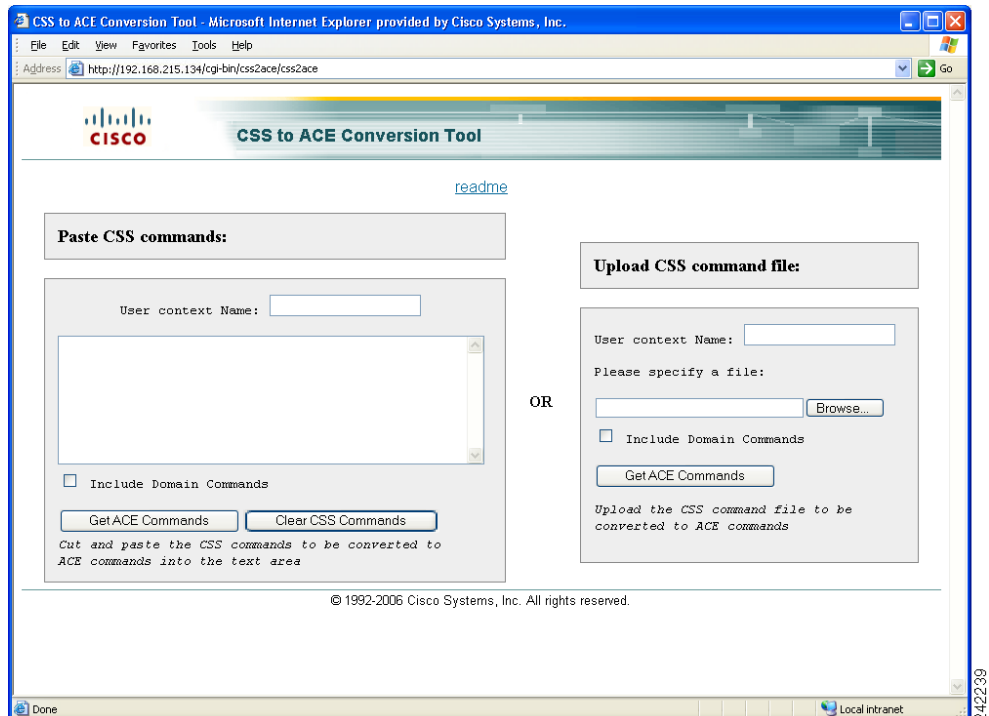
CSS to ACE Conversion Tool - Microsoft Internet Explorer provided by Cisco Systems, Inc.

File Edit View Favorites Tools Help

Address http://192.168.215.134/cgi-bin/css2ace/css2ace Go

CISCO

CSS to ACE Conversion Tool

readme

Paste CSS commands:

User context Name:

Include Domain Commands

Get ACE Commands Clear CSS Commands

Cut and paste the CSS commands to be converted to ACE commands into the text area

OR

Upload CSS command file:

User context Name:

Please specify a file:

Browse...

Include Domain Commands

Get ACE Commands

Upload the CSS command file to be converted to ACE commands

© 1992-2006 Cisco Systems, Inc. All rights reserved.

Done

Local intranet

242239